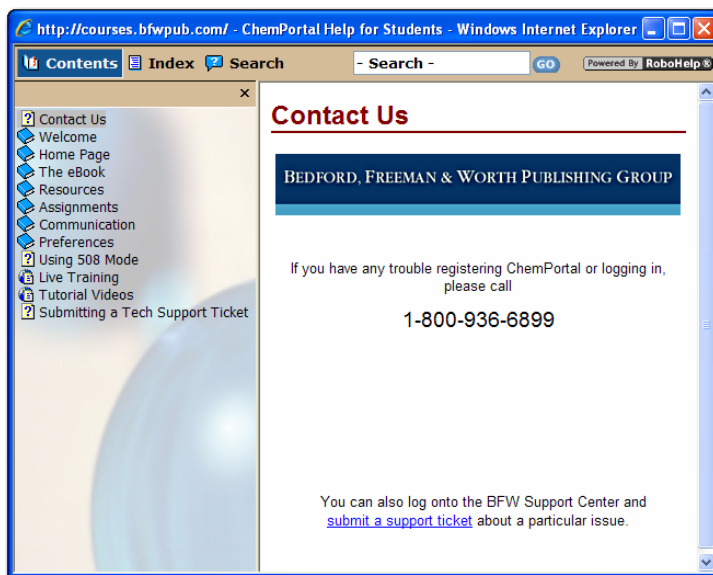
http://courses.bfwpub.com/ - ChemPortal Help for Students - Windows Internet Explorer

Contents Index Search - Search - GO Powered By RoboHelp®

×

Contact Us
Welcome
Home Page
The eBook
Resources
Assignments
Communication
Preferences
Using 508 Mode
Live Training
Tutorial Videos
Submitting a Tech Support Ticket

Contact Us

BEDFORD, FREEMAN & WORTH PUBLISHING GROUP

If you have any trouble registering ChemPortal or logging in, please call

1-800-936-6899

You can also log onto the BFW Support Center and submit a support ticket about a particular issue.